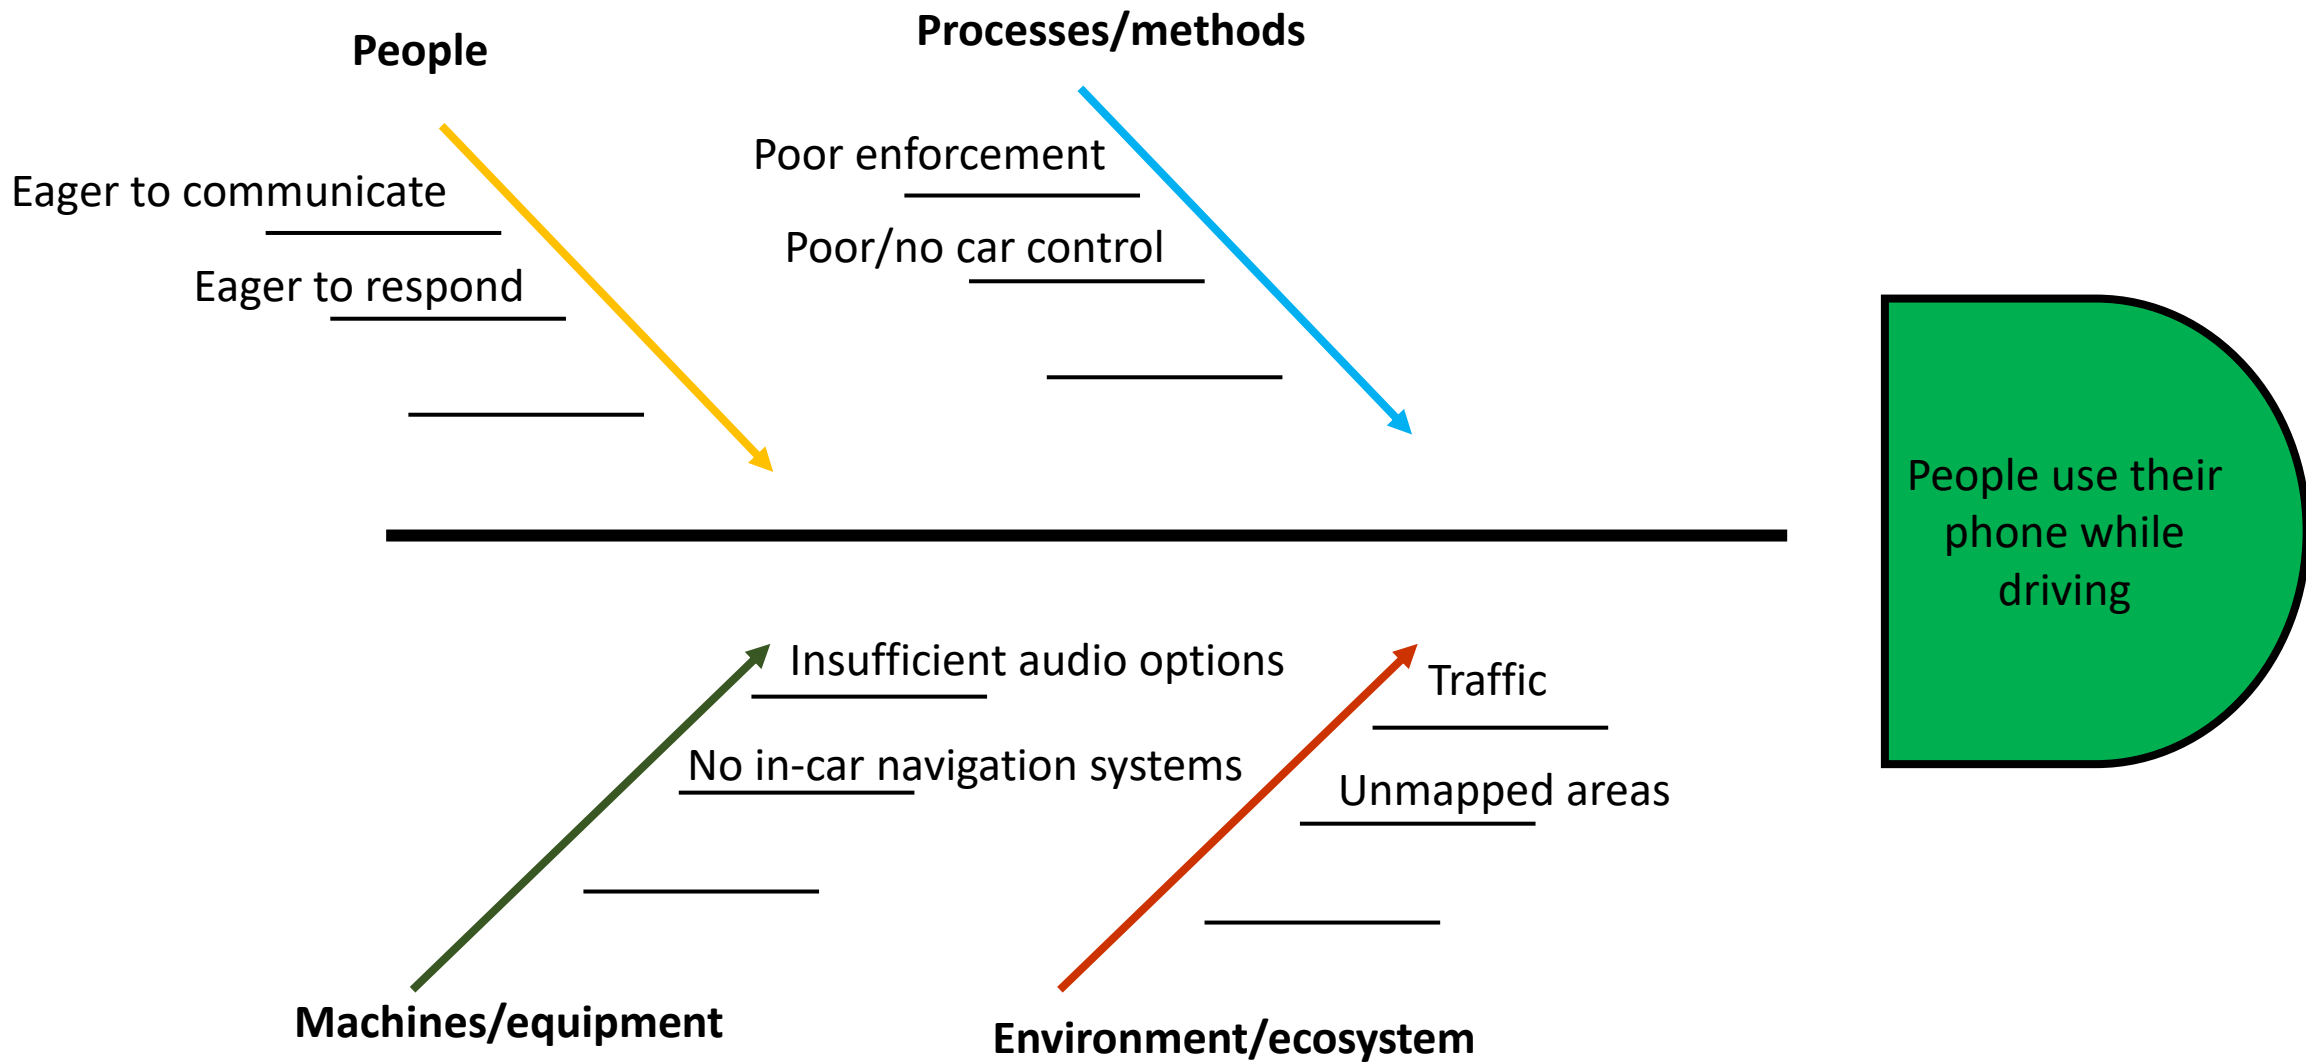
Processes/methods

People

Poor enforcement

Eager to communicate

Poor/no car control

Eager to respond

People use their phone while driving

Insufficient audio options

Traffic

No in-car navigation systems

Unmapped areas

Machines/equipment

Environment/ecosystem